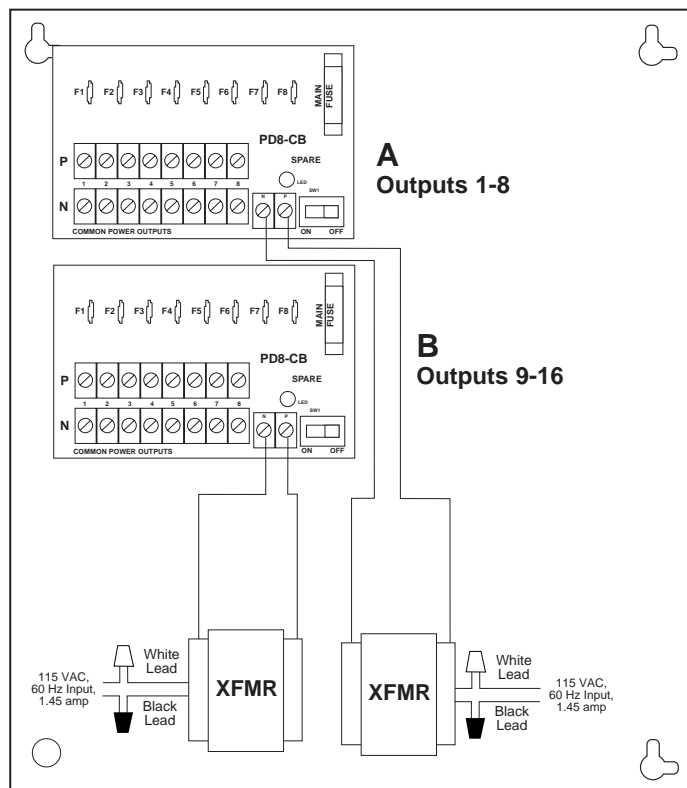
F1 F2 F3 F4 F5 F6 F7 F8

MAIN FUSE

PD8-CB

P

SPARE

LED

1 2 3 4 5 6 7 8

N

N P

SW1

COMMON POWER OUTPUTS

ON OFF

A
Outputs 1-8

F1 F2 F3 F4 F5 F6 F7 F8

MAIN FUSE

PD8-CB

P

SPARE

LED

1 2 3 4 5 6 7 8

N

N P

SW1

COMMON POWER OUTPUTS

ON OFF

B
Outputs 9-16

White Lead

115 VAC, 60 Hz Input, 1.45 amp

Black Lead

XFMR

XFMR

White Lead

115 VAC, 60 Hz Input, 1.45 amp

Black Lead